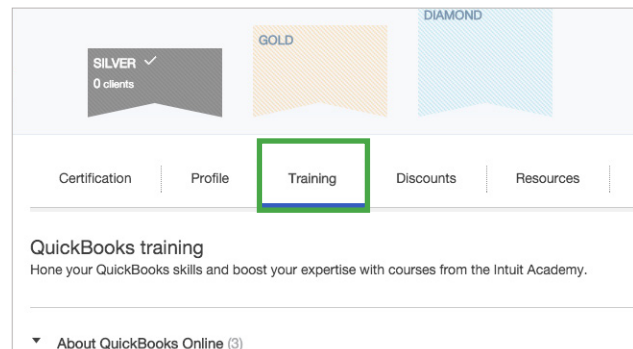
DIAMOND

GOLD

SILVER ✓
0 clients

Certification | Profile | Training | Discounts | Resources

QuickBooks training

Hone your QuickBooks skills and boost your expertise with courses from the Intuit Academy.

▼ About QuickBooks Online (3)